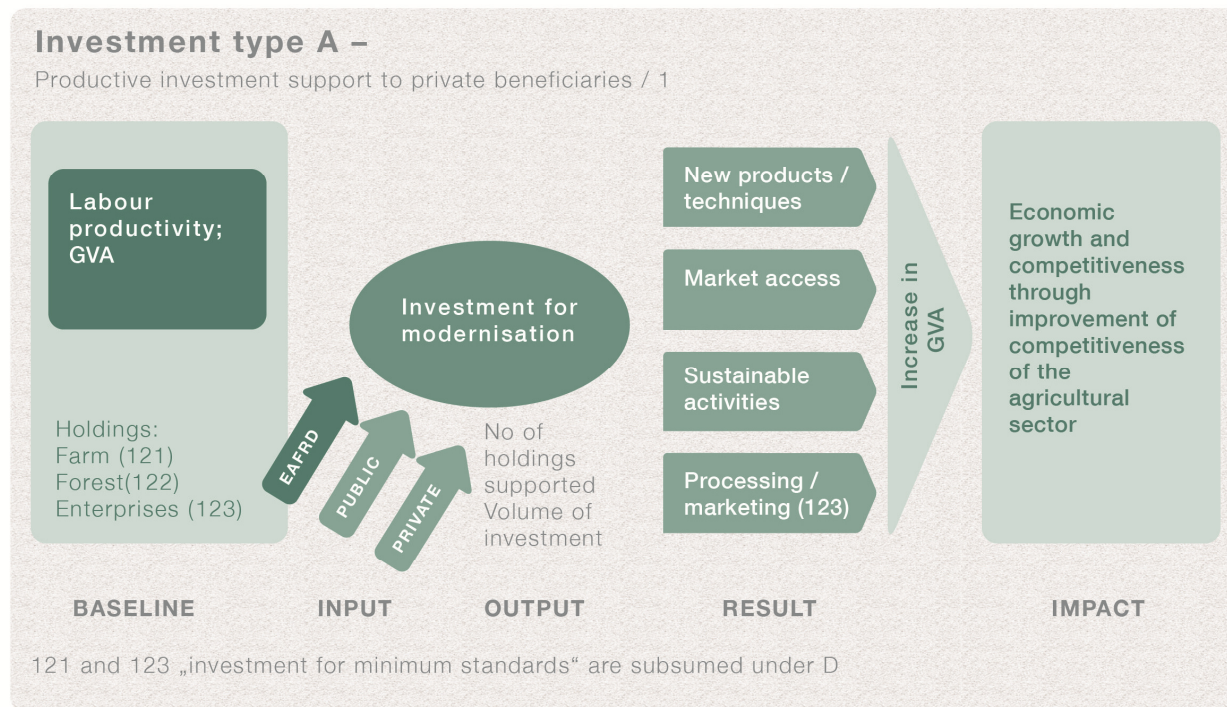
Investment type A –

Productive investment support to private beneficiaries / 1

Labour productivity; GVA

Holdings:
Farm (121)
Forest(122)
Enterprises (123)

EAFRD

PUBLIC

PRIVATE

Investment for modernisation

No of holdings supported
Volume of investment

New products / techniques

Market access

Sustainable activities

Processing / marketing (123)

Increase in GVA

Economic growth and competitiveness through improvement of competitiveness of the agricultural sector

BASELINE

INPUT

OUTPUT

RESULT

IMPACT

121 and 123 „investment for minimum standards“ are subsumed under D